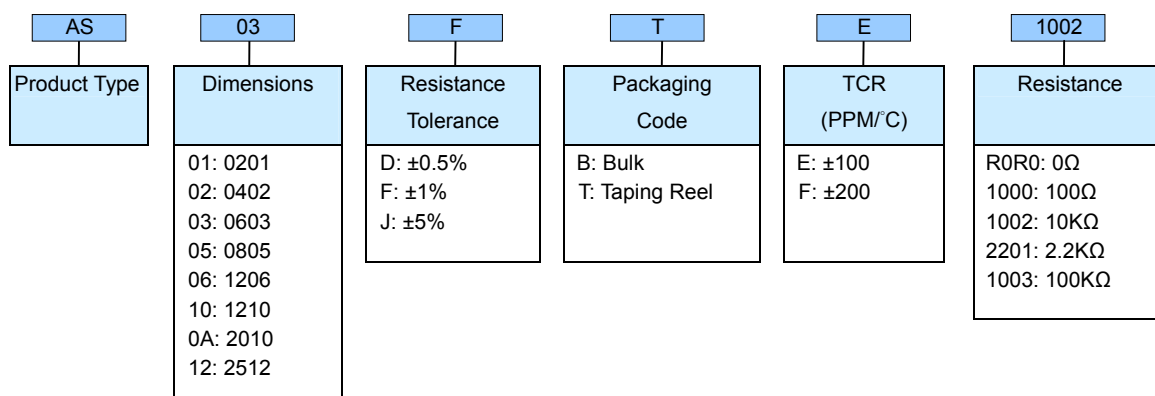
AS

Product Type

03

Dimensions

01: 0201
02: 0402
03: 0603
05: 0805
06: 1206
10: 1210
0A: 2010
12: 2512

F

Resistance Tolerance

D: ±0.5%
F: ±1%
J: ±5%

T

Packaging Code

B: Bulk
T: Taping Reel

E

TCR (PPM/°C)

E: ±100
F: ±200

1002

Resistance

R0R0: 0Ω
1000: 100Ω
1002: 10KΩ
2201: 2.2KΩ
1003: 100KΩ